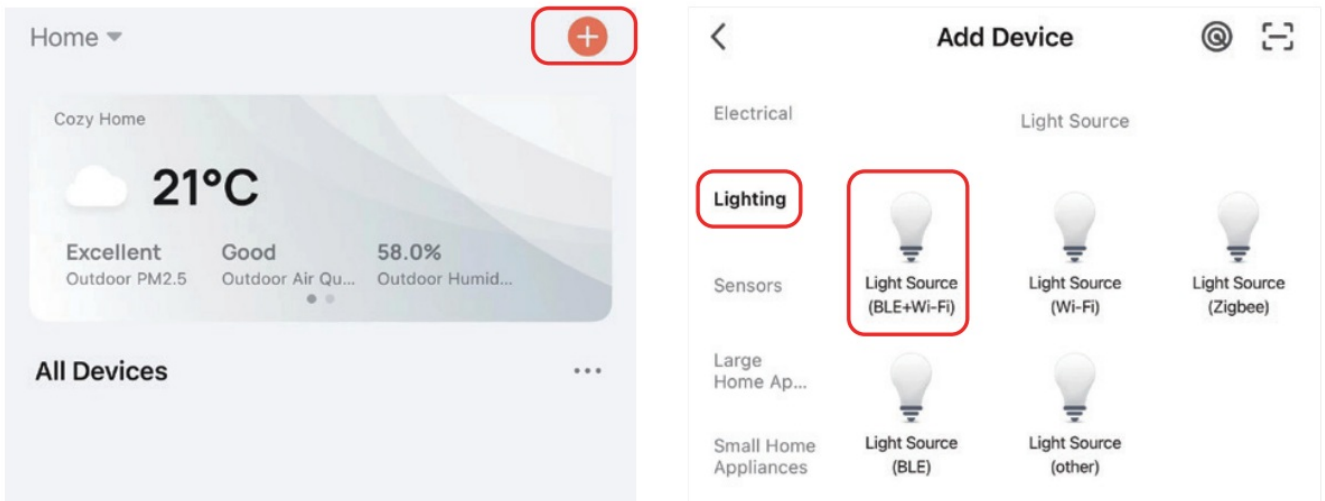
Home

Cozy Home

21°C

Excellent
Outdoor PM2.5

Good
Outdoor Air Qu...

58.0%
Outdoor Humid...

All Devices

...

<

Add Device

Electrical

Lighting

Sensors

Large Home Ap...

Small Home Appliances

Light Source

Light Source (BLE+Wi-Fi)

Light Source (Wi-Fi)

Light Source (Zigbee)

Light Source (BLE)

Light Source (other)